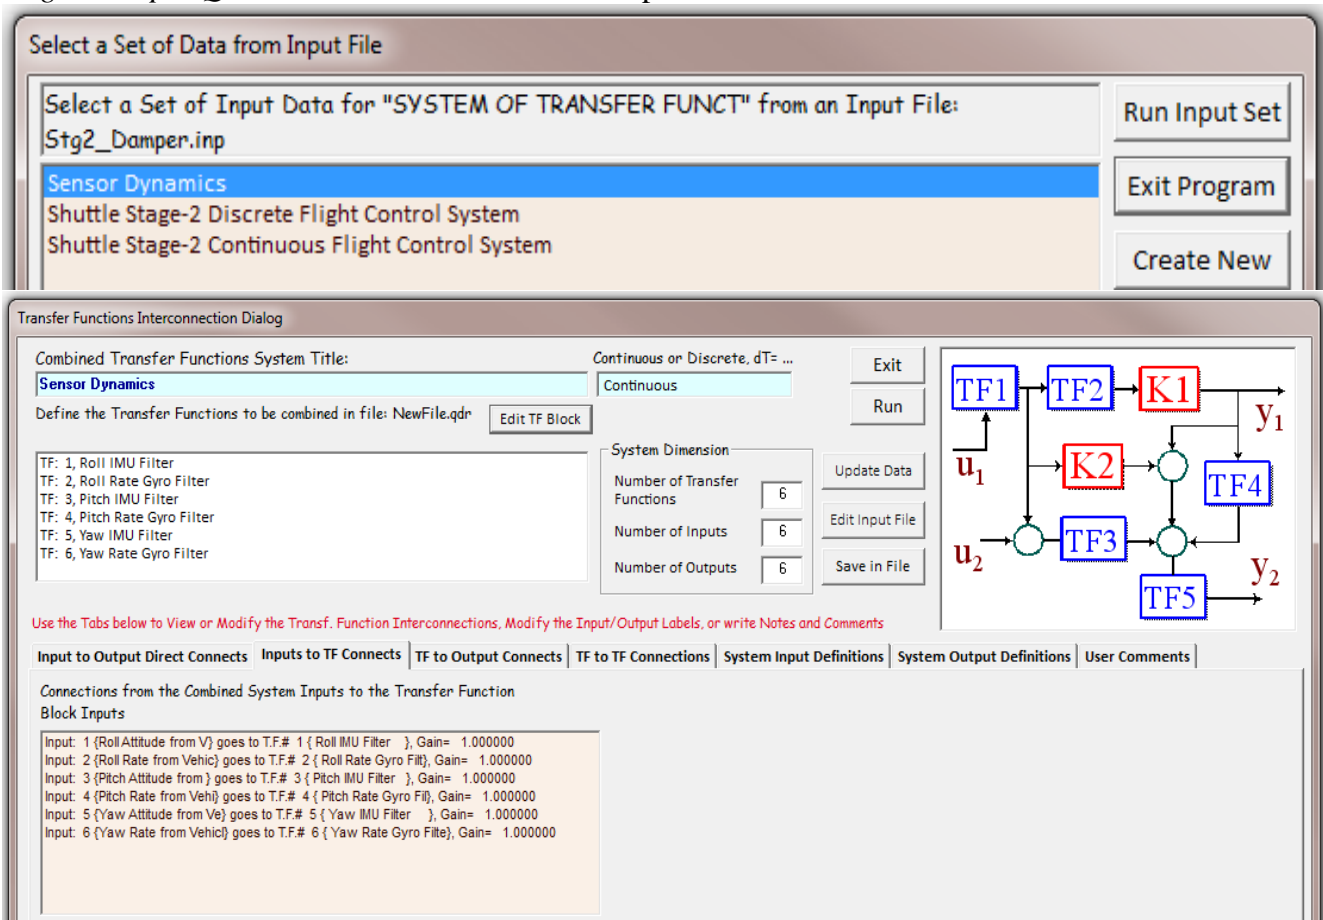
Select a Set of Data from Input File

Select a Set of Input Data for "SYSTEM OF TRANSFER FUNCT" from an Input File:
Stg2_Damper.inp

Sensor Dynamics
Shuttle Stage-2 Discrete Flight Control System
Shuttle Stage-2 Continuous Flight Control System

Run Input Set
Exit Program
Create New

Transfer Functions Interconnection Dialog

Combined Transfer Functions System Title:
Sensor Dynamics
Continuous or Discrete, dT= ...
Continuous
Exit
Run
Define the Transfer Functions to be combined in file: NewFile.qdr
Edit TF Block

TF: 1, Roll IMU Filter
TF: 2, Roll Rate Gyro Filter
TF: 3, Pitch IMU Filter
TF: 4, Pitch Rate Gyro Filter
TF: 5, Yaw IMU Filter
TF: 6, Yaw Rate Gyro Filter

System Dimension
Number of Transfer Functions 6
Number of Inputs 6
Number of Outputs 6

Update Data
Edit Input File
Save in File

TF1 TF2 K1 $y_1$ $u_1$ K2 TF4 $u_2$ TF3 $y_2$ TF5

Use the Tabs below to View or Modify the Transf. Function Interconnections, Modify the Input/Output Labels, or write Notes and Comments

Input to Output Direct Connects | Inputs to TF Connects | TF to Output Connects | TF to TF Connections | System Input Definitions | System Output Definitions | User Comments

Connections from the Combined System Inputs to the Transfer Function Block Inputs

Input: 1 {Roll Attitude from V} goes to T.F.# 1 { Roll IMU Filter }, Gain= 1.000000
Input: 2 {Roll Rate from Vehic} goes to T.F.# 2 { Roll Rate Gyro Filt}, Gain= 1.000000
Input: 3 {Pitch Attitude from } goes to T.F.# 3 { Pitch IMU Filter }, Gain= 1.000000
Input: 4 {Pitch Rate from Vehi} goes to T.F.# 4 { Pitch Rate Gyro Fil}, Gain= 1.000000
Input: 5 {Yaw Attitude from Ve} goes to T.F.# 5 { Yaw IMU Filter }, Gain= 1.000000
Input: 6 {Yaw Rate from Vehicl} goes to T.F.# 6 { Yaw Rate Gyro Filte}, Gain= 1.000000